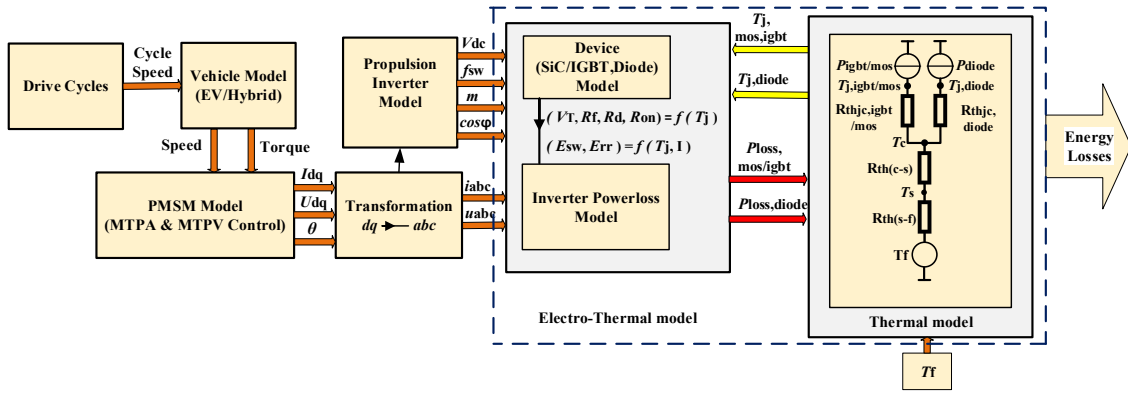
Drive Cycles

Cycle Speed

Vehicle Model (EV/Hybrid)

Speed

Torque

PMSM Model (MTPA & MTPV Control)

$I$dq

$U$dq

$\theta$

Transformation $dq \rightarrow abc$

Propulsion Inverter Model

$V$dc

$f$sw

$m$

$cos\varphi$

$i$abc

$u$abc

Device (SiC/IGBT,Diode) Model

$(V_T, Rf, Rd, Ron) = f(T_j)$

$(Esw, Err) = f(T_j, I)$

Inverter Powerloss Model

$T$j, mos,igbt

$T$j,diode

$P$loss, mos/igbt

$P$loss,diode

$P$igbt/mos

$P$diode

$T$j,igbt/mos

$T$j,diode

Rthjc,igbt /mos

Rthjc, diode

$T$c

Rth(c-s)

$T$s

Rth(s-f)

Tf

Energy Losses

Electro-Thermal model

Thermal model

$T$f